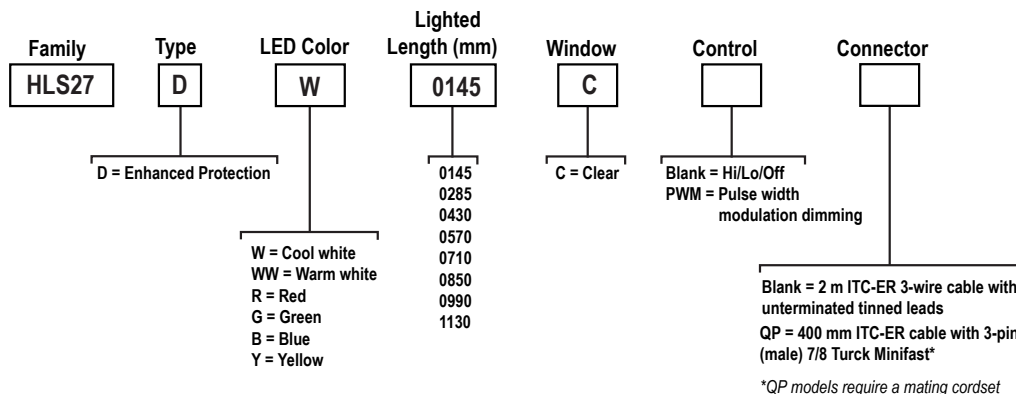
Family
HLS27

Type
D

LED Color
W

Lighted Length (mm)
0145

Window
C

Control

Connector

D = Enhanced Protection

W = Cool white
WW = Warm white
R = Red
G = Green
B = Blue
Y = Yellow

0145
0285
0430
0570
0710
0850
0990
1130

C = Clear

Blank = Hi/Lo/Off
PWM = Pulse width modulation dimming

Blank = 2 m ITC-ER 3-wire cable with unterminated tinned leads
QP = 400 mm ITC-ER cable with 3-pin (male) 7/8 Turck Minifast*

*QP models require a mating cordset